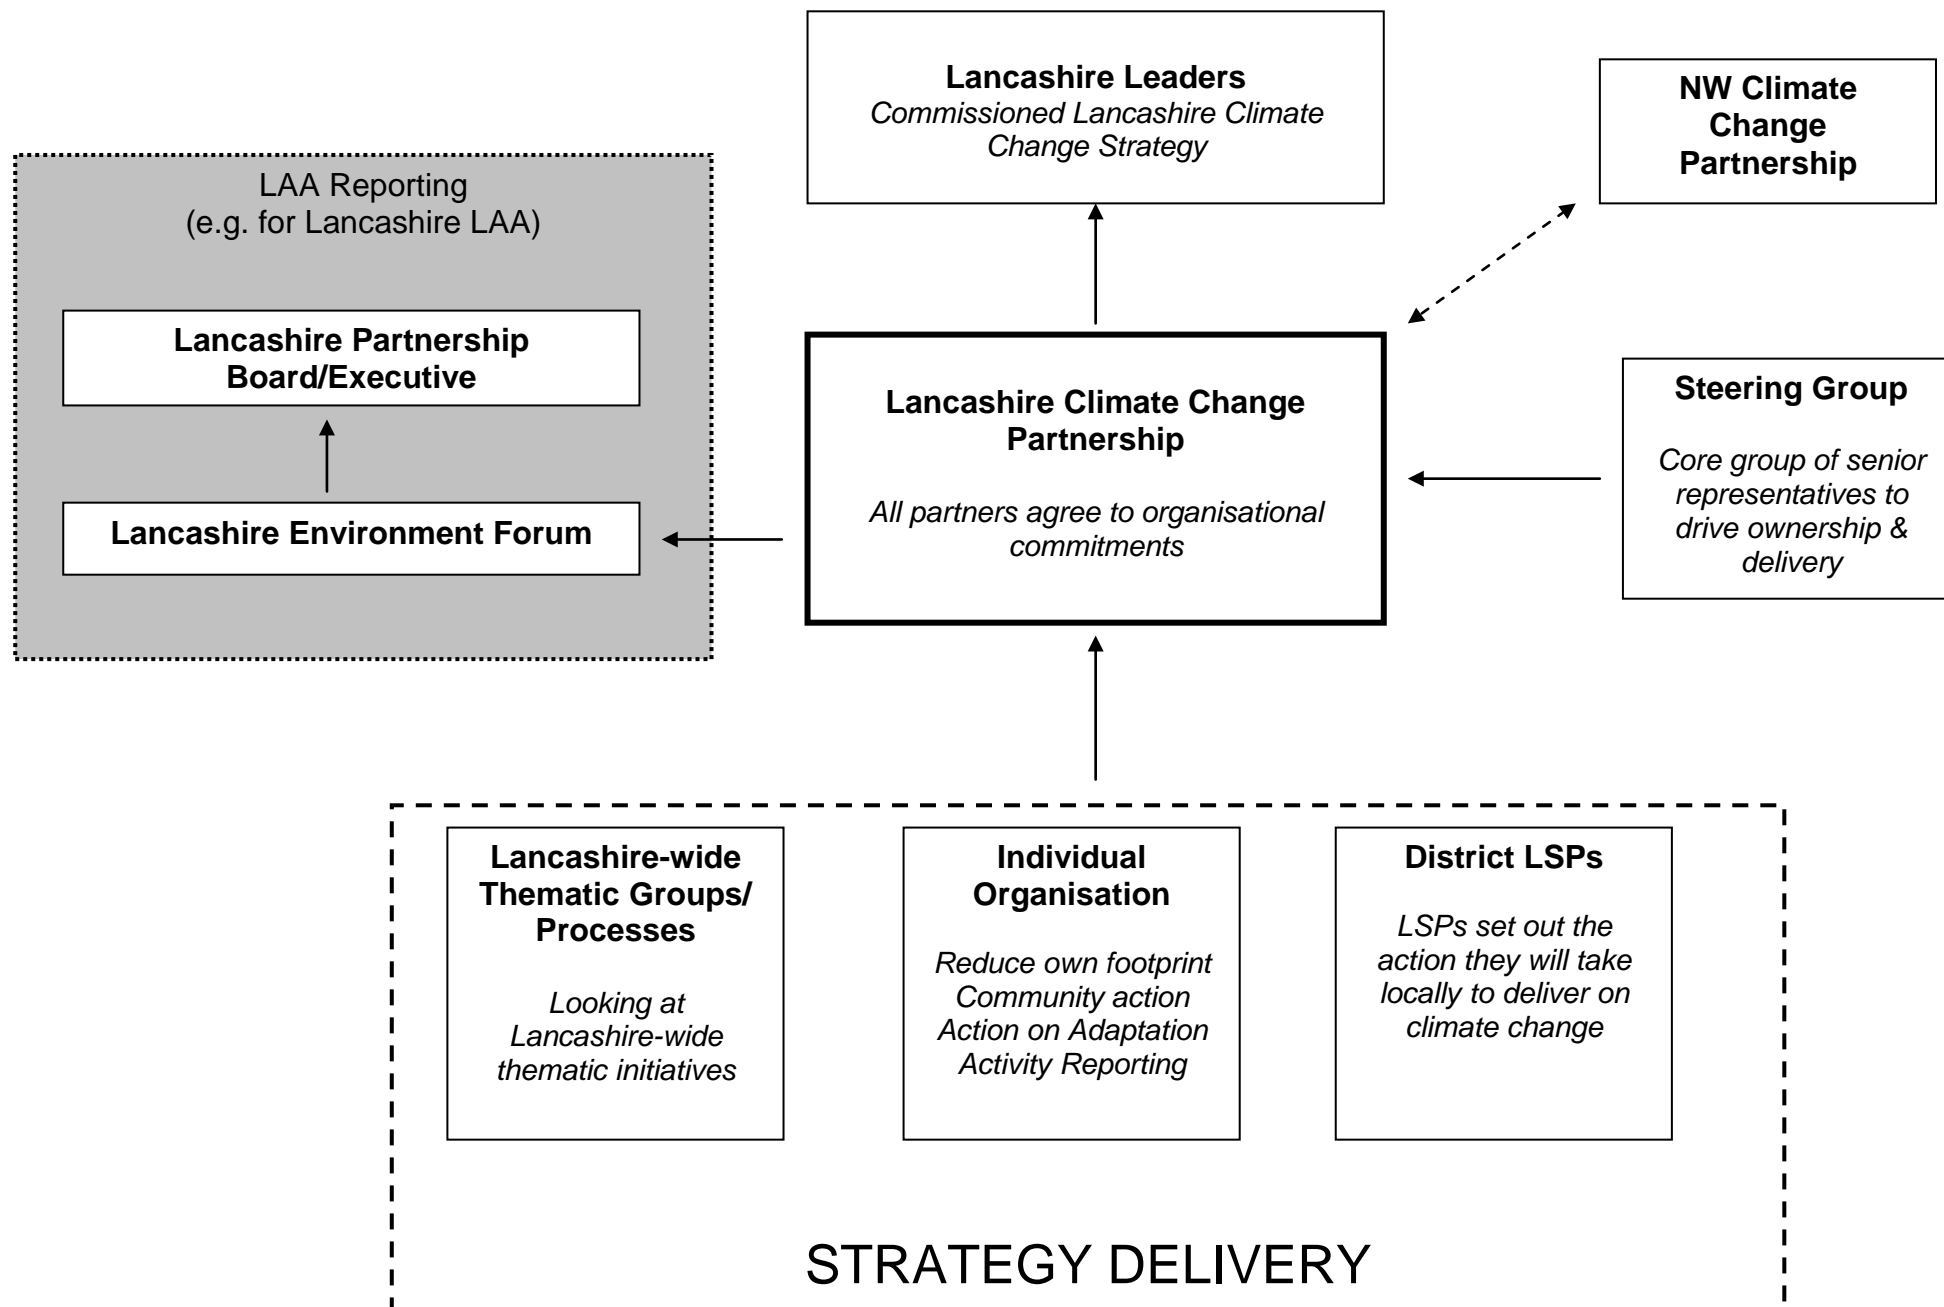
Lancashire Leaders
Commissioned Lancashire Climate Change Strategy

NW Climate Change Partnership

LAA Reporting
(e.g. for Lancashire LAA)

Lancashire Partnership Board/Executive

Lancashire Environment Forum

Lancashire Climate Change Partnership

All partners agree to organisational commitments

Steering Group

Core group of senior representatives to drive ownership & delivery

Lancashire-wide Thematic Groups/ Processes

Looking at Lancashire-wide thematic initiatives

Individual Organisation

Reduce own footprint
Community action
Action on Adaptation
Activity Reporting

District LSPs

LSPs set out the action they will take locally to deliver on climate change

STRATEGY DELIVERY